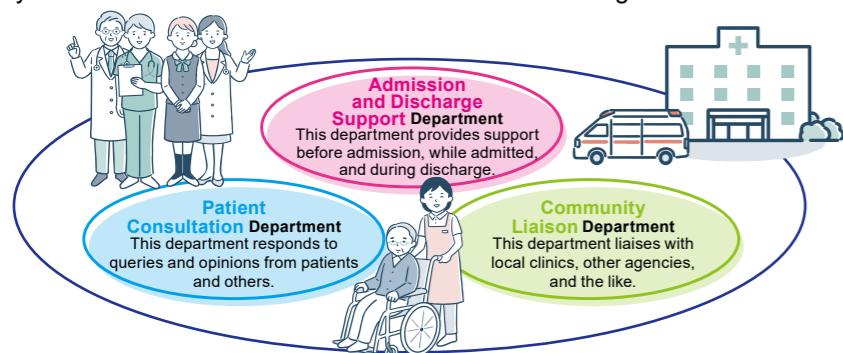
Admission and Discharge Support Department
This department provides support before admission, while admitted, and during discharge.

Patient Consultation Department
This department responds to queries and opinions from patients and others.

Community Liaison Department
This department liaises with local clinics, other agencies, and the like.